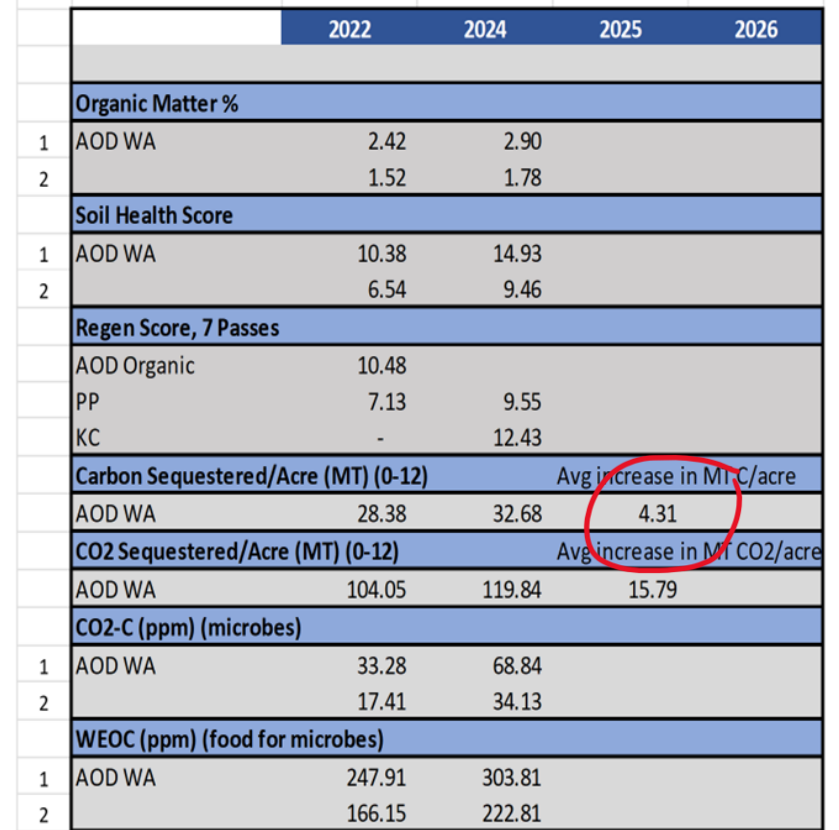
| | | 2022 | 2024 | 2025 | 2026 |
|---|---|---|---|---|---|
| | | | | | |
| | Organic Matter % | | | | |
| 1 | AOD WA | 2.42 | 2.90 | | |
| 2 | | 1.52 | 1.78 | | |
| | Soil Health Score | | | | |
| 1 | AOD WA | 10.38 | 14.93 | | |
| 2 | | 6.54 | 9.46 | | |
| | Regen Score, 7 Passes | | | | |
| | AOD Organic | 10.48 | | | |
| | PP | 7.13 | 9.55 | | |
| | KC | - | 12.43 | | |
| | Carbon Sequestered/Acre (MT) (0-12) | | | Avg increase in MT C/acre | |
| | AOD WA | 28.38 | 32.68 | 4.31 | |
| | CO2 Sequestered/Acre (MT) (0-12) | | | Avg increase in MT CO2/acre | |
| | AOD WA | 104.05 | 119.84 | 15.79 | |
| | CO2-C (ppm) (microbes) | | | | |
| 1 | AOD WA | 33.28 | 68.84 | | |
| 2 | | 17.41 | 34.13 | | |
| | WEOC (ppm) (food for microbes) | | | | |
| 1 | AOD WA | 247.91 | 303.81 | | |
| 2 | | 166.15 | 222.81 | | |